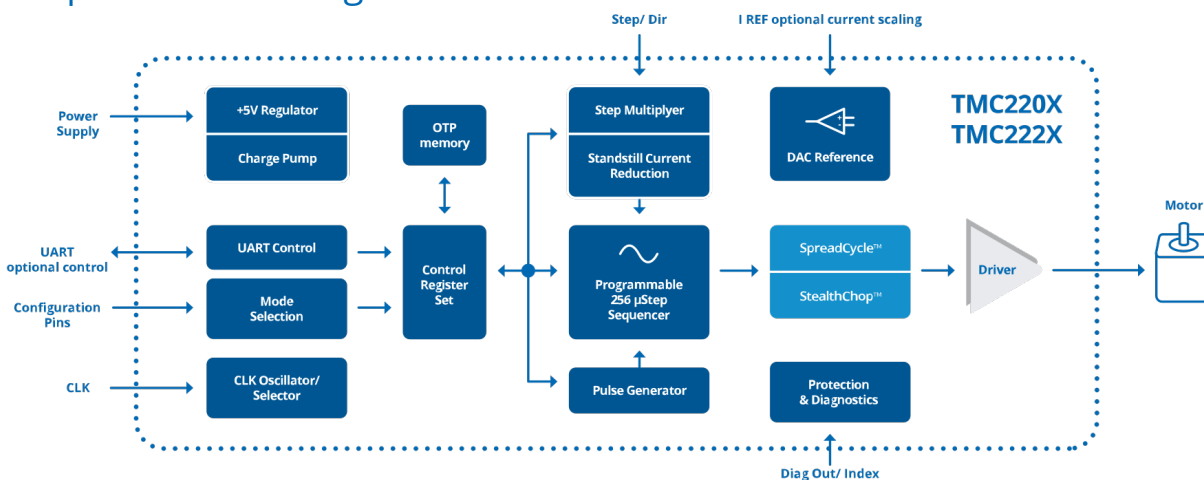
Step/ Dir

I REF optional current scaling

TMC220X
TMC222X

Power Supply

+5V Regulator

Charge Pump

OTP memory

Step Multiplyer

Standstill Current Reduction

DAC Reference

Motor

UART optional control

UART Control

Control Register Set

Programmable 256 µStep Sequencer

SpreadCycle™

StealthChop™

Driver

Configuration Pins

Mode Selection

CLK

CLK Oscillator/ Selector

Pulse Generator

Protection & Diagnostics

Diag Out/ Index